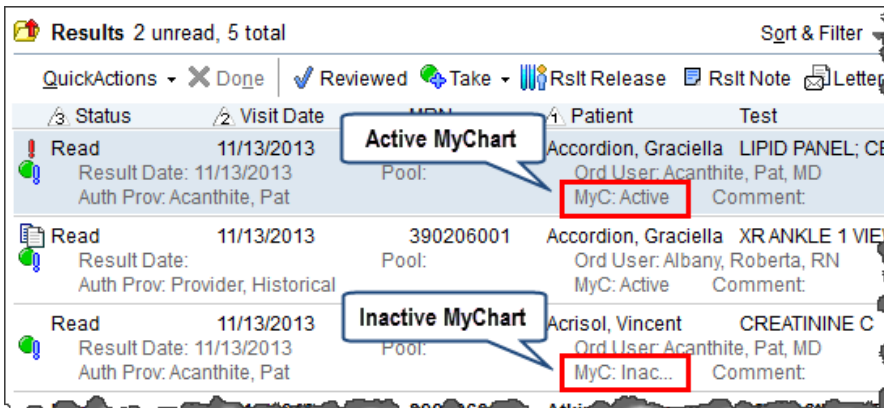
Results 2 unread, 5 total

Sort & Filter

QuickActions Done Reviewed Take Rslt Release Rslt Note Letter

3 Status 2 Visit Date MRN 1 Patient Test

Read 11/13/2013 Active MyChart Accordion, Graciella LIPID PANEL; CE
Result Date: 11/13/2013 Pool: Ord User: Acanthite, Pat, MD
Auth Prov: Acanthite, Pat MyC: Active Comment:

Read 11/13/2013 390206001 Accordion, Graciella XR ANKLE 1 VIEW
Result Date: Pool: Ord User: Albany, Roberta, RN
Auth Prov: Provider, Historical MyC: Active Comment:

Read 11/13/2013 Inactive MyChart Acrisol, Vincent CREATININE C
Result Date: 11/13/2013 Pool: Ord User: Acanthite, Pat, MD
Auth Prov: Acanthite, Pat MyC: Inac... Comment: